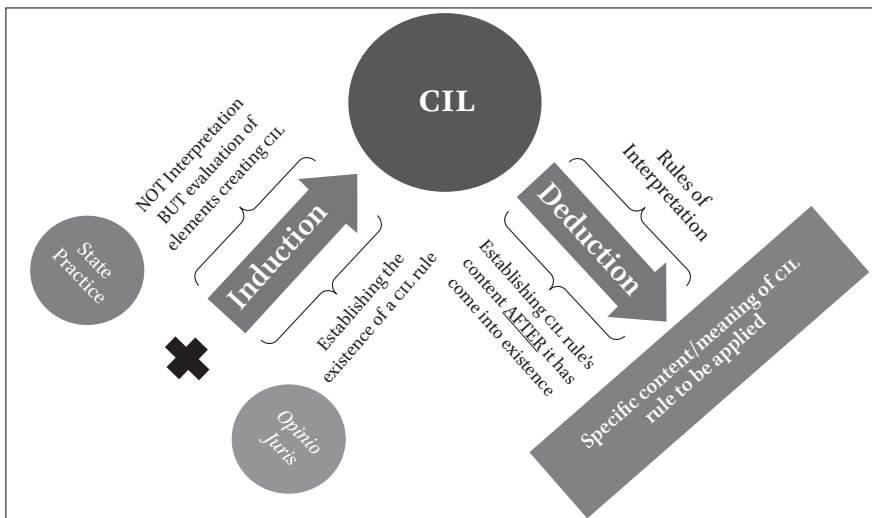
CIL

NOT Interpretation BUT evaluation of elements creating CIL

Induction

Establishing the existence of a CIL rule

State Practice

Opinio Juris

Rules of Interpretation

Deduction

Establishing CIL rule's content AFTER it has come into existence

Specific content/meaning of CIL rule to be applied